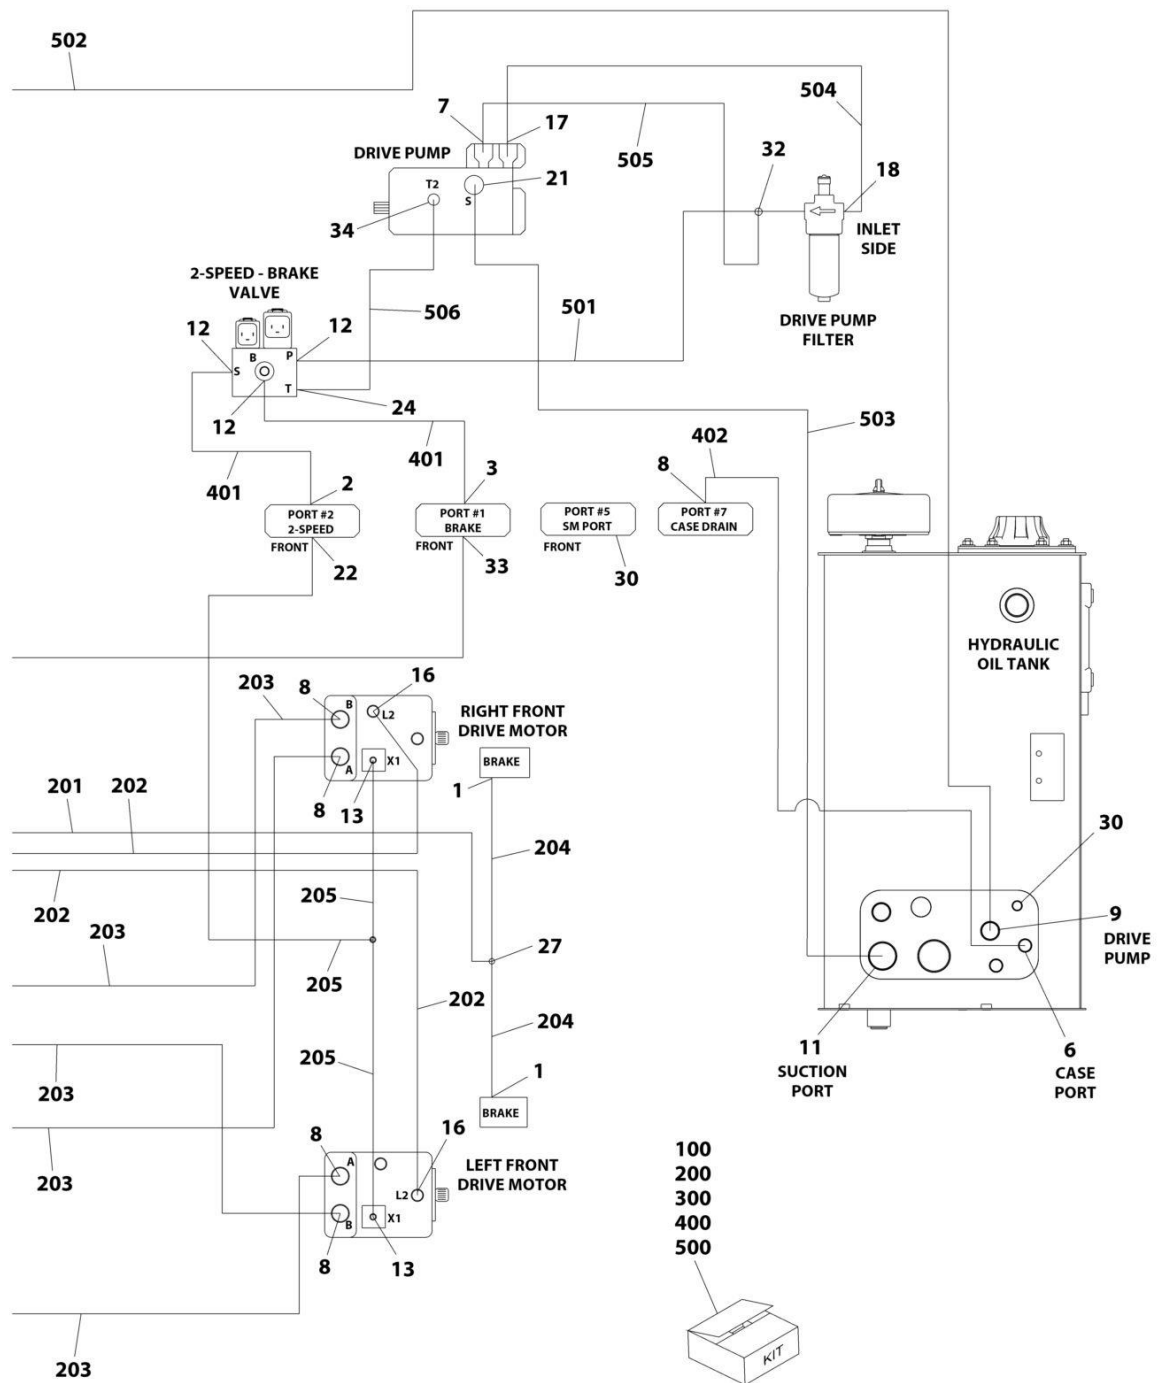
502

7
17
504
DRIVE PUMP
505
T2
21
S
32
18
34
INLET SIDE

2-SPEED - BRAKE VALVE
506
501
DRIVE PUMP FILTER
12
12
B
P
S
T
12
24
503
401
402
401
2
3
8
PORT #2 2-SPEED
PORT #1 BRAKE
PORT #5 SM PORT
PORT #7 CASE DRAIN
FRONT
FRONT
FRONT
22
33
30

HYDRAULIC OIL TANK

203
8
B
16
L2
RIGHT FRONT DRIVE MOTOR
A
X1
BRAKE
1
8
13
201
202
204
30
202
205
9
DRIVE PUMP
203
27
205
202
204
11
SUCTION PORT
205
6
CASE PORT
1
203
BRAKE
8
16
A
LEFT FRONT DRIVE MOTOR
203
L2
X1
B
8
13
100
200
300
400
500
KIT
203